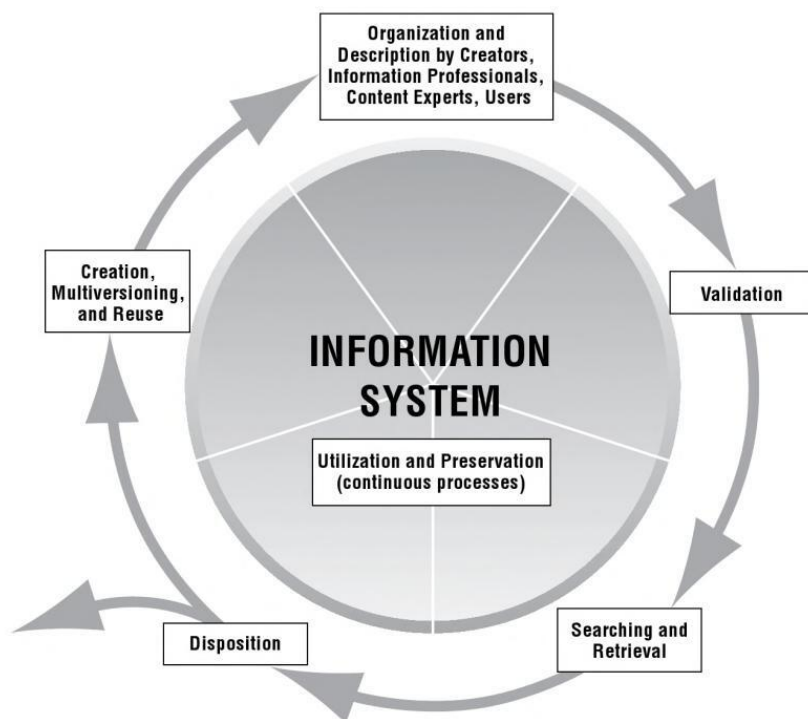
Organization and Description by Creators, Information Professionals, Content Experts, Users

Validation

Searching and Retrieval

Disposition

Creation, Multiversioning, and Reuse

INFORMATION SYSTEM

Utilization and Preservation (continuous processes)